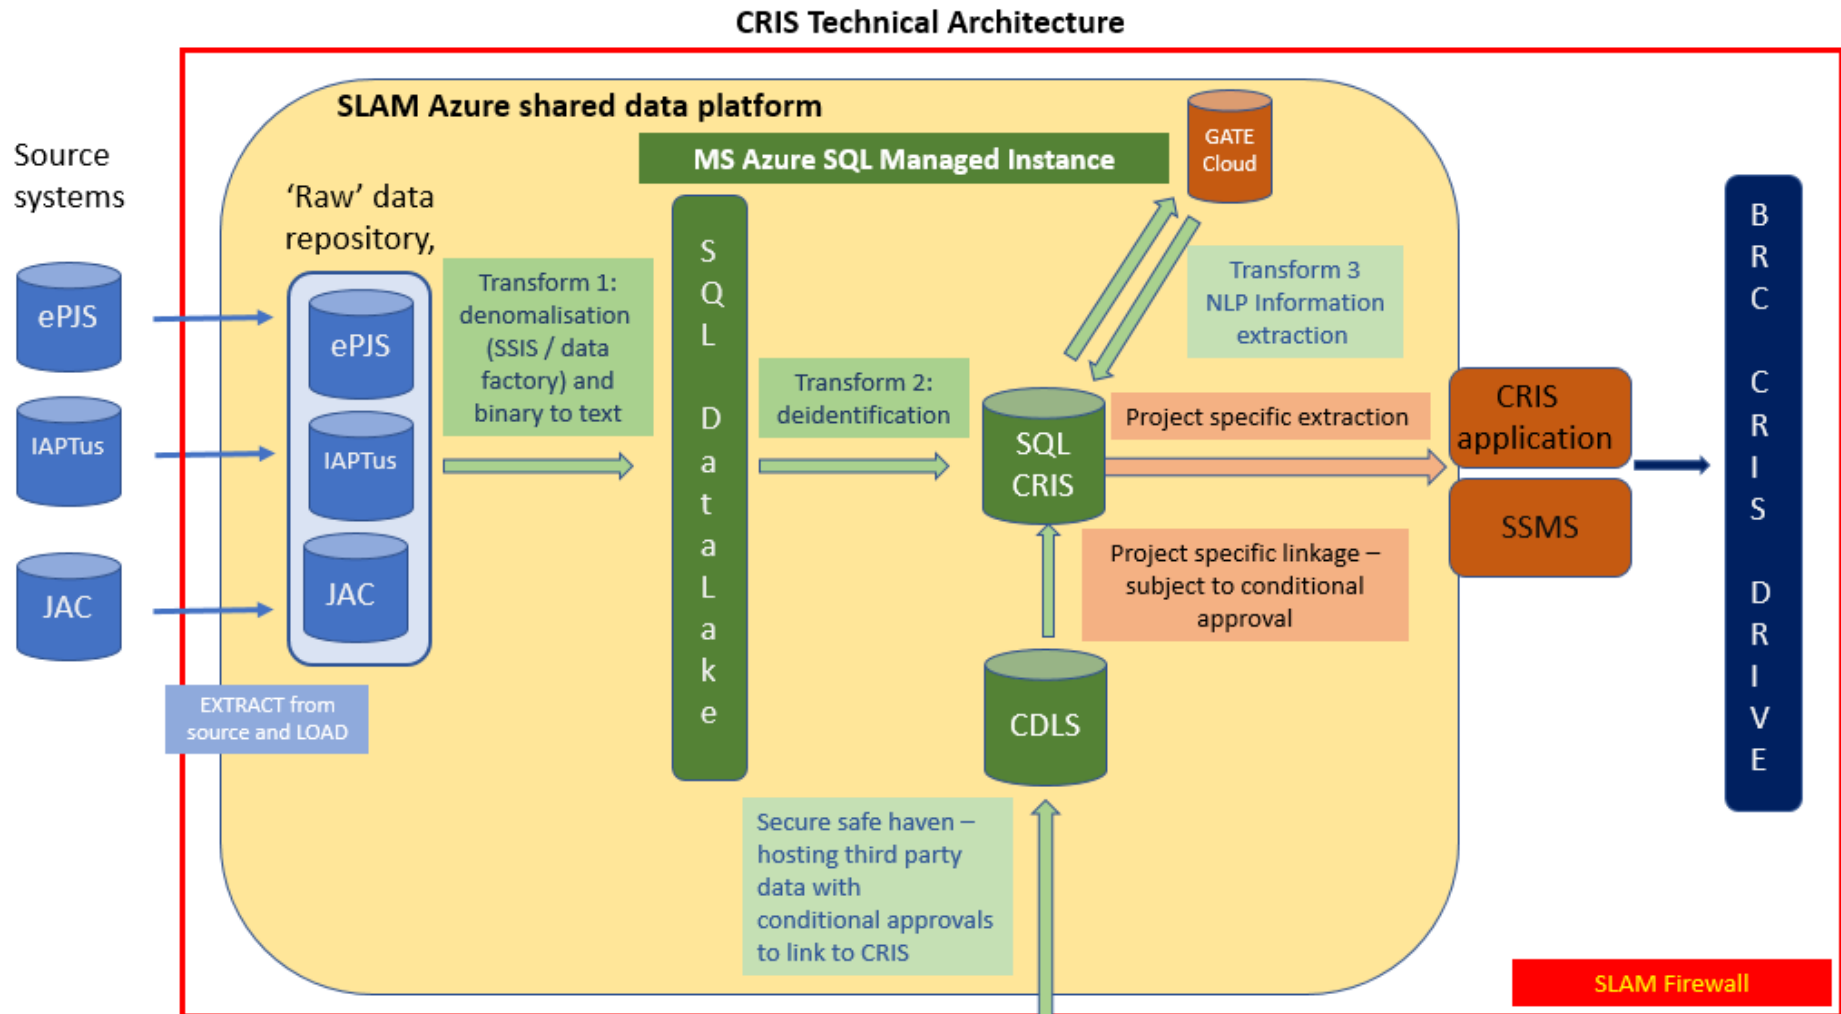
CRIS Technical Architecture

SLAM Azure shared data platform

MS Azure SQL Managed Instance

GATE Cloud

Source systems

'Raw' data repository,

ePJS

IAPTus

JAC

ePJS

IAPTus

JAC

EXTRACT from source and LOAD

Transform 1: denomalisation (SSIS / data factory) and binary to text

SQL Datalake

Transform 2: deidentification

Transform 3 NLP Information extraction

SQL CRIS

Project specific extraction

Project specific linkage – subject to conditional approval

CDLS

Secure safe haven – hosting third party data with conditional approvals to link to CRIS

CRIS application

SSMS

BRC CRIS DRIVE

SLAM Firewall